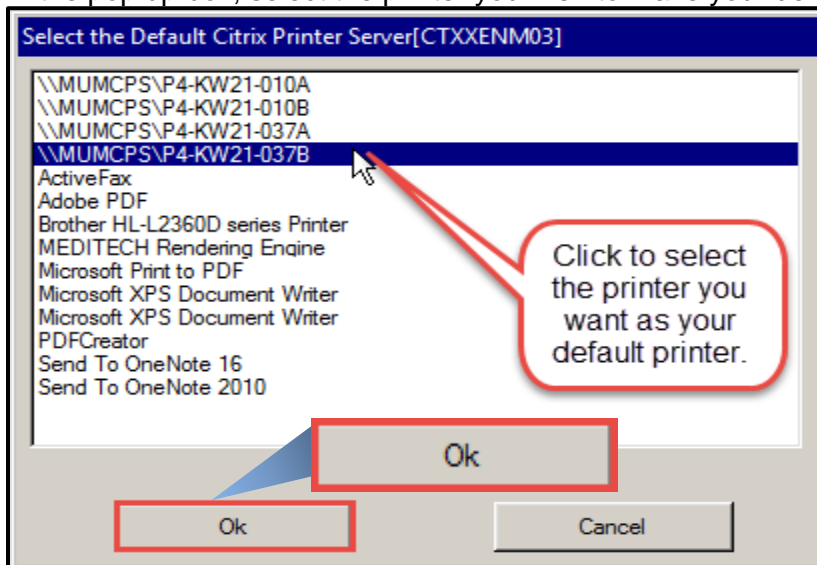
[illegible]

Select the Default Citrix Printer Server[CTXXENM03]

\\MUMCPS\P4-KW21-010A
\\MUMCPS\P4-KW21-010B
\\MUMCPS\P4-KW21-037A
\\MUMCPS\P4-KW21-037B
ActiveFax
Adobe PDF
Brother HL-L2360D series Printer
MEDITECH Rendering Engine
Microsoft Print to PDF
Microsoft XPS Document Writer
Microsoft XPS Document Writer
PDFCreator
Send To OneNote 16
Send To OneNote 2010

Click to select the printer you want as your default printer.

Ok

Ok

Cancel